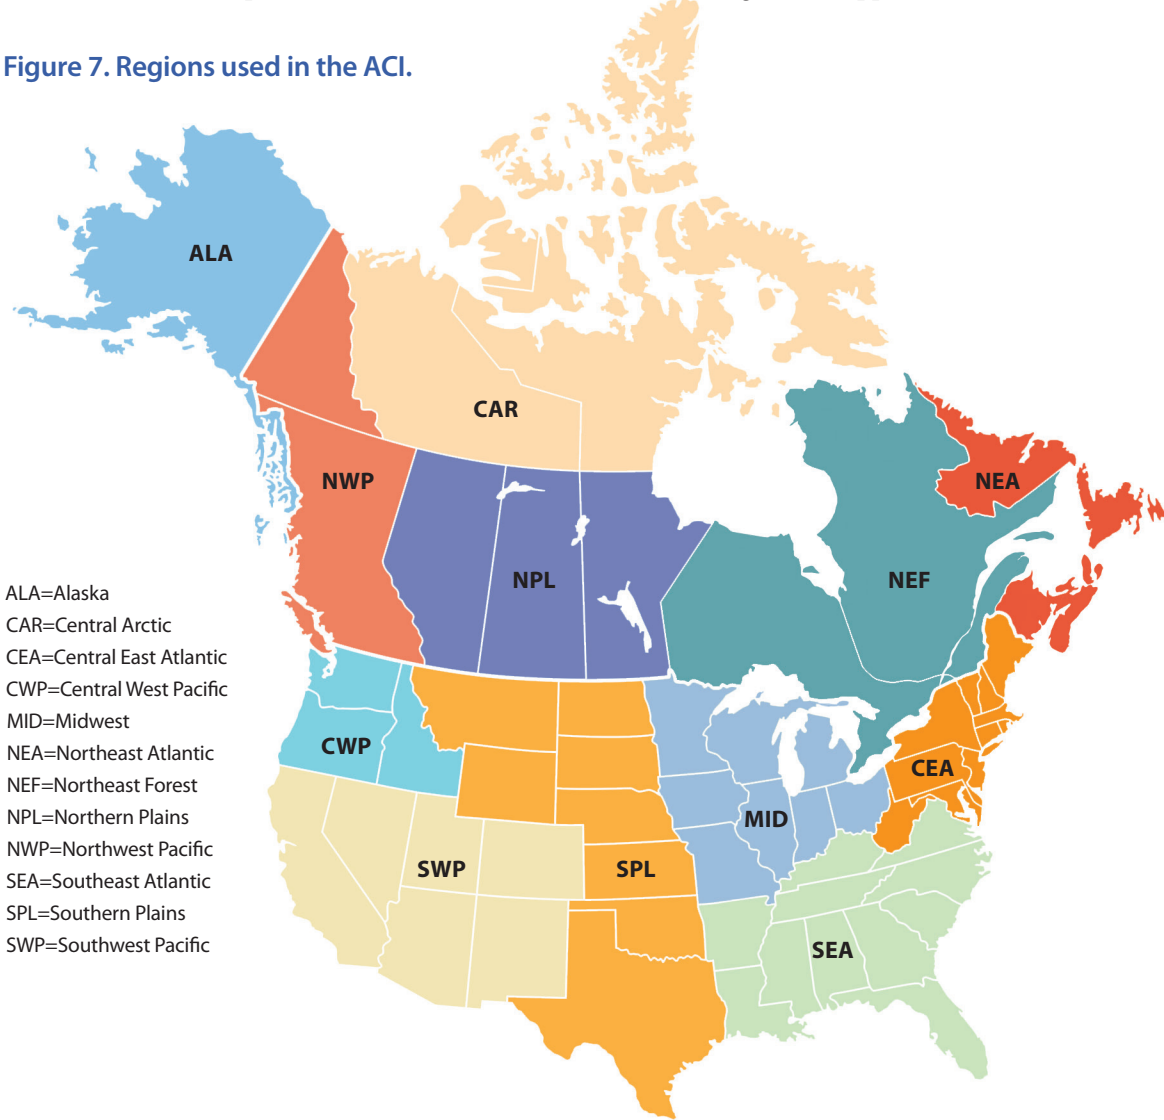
Figure 7. Regions used in the ACI.

ALA

CAR

NWP

NPL

NEA

NEF

CWP

CEA

MID

SWP

SPL

SEA

ALA=Alaska
CAR=Central Arctic
CEA=Central East Atlantic
CWP=Central West Pacific
MID=Midwest
NEA=Northeast Atlantic
NEF=Northeast Forest
NPL=Northern Plains
NWP=Northwest Pacific
SEA=Southeast Atlantic
SPL=Southern Plains
SWP=Southwest Pacific